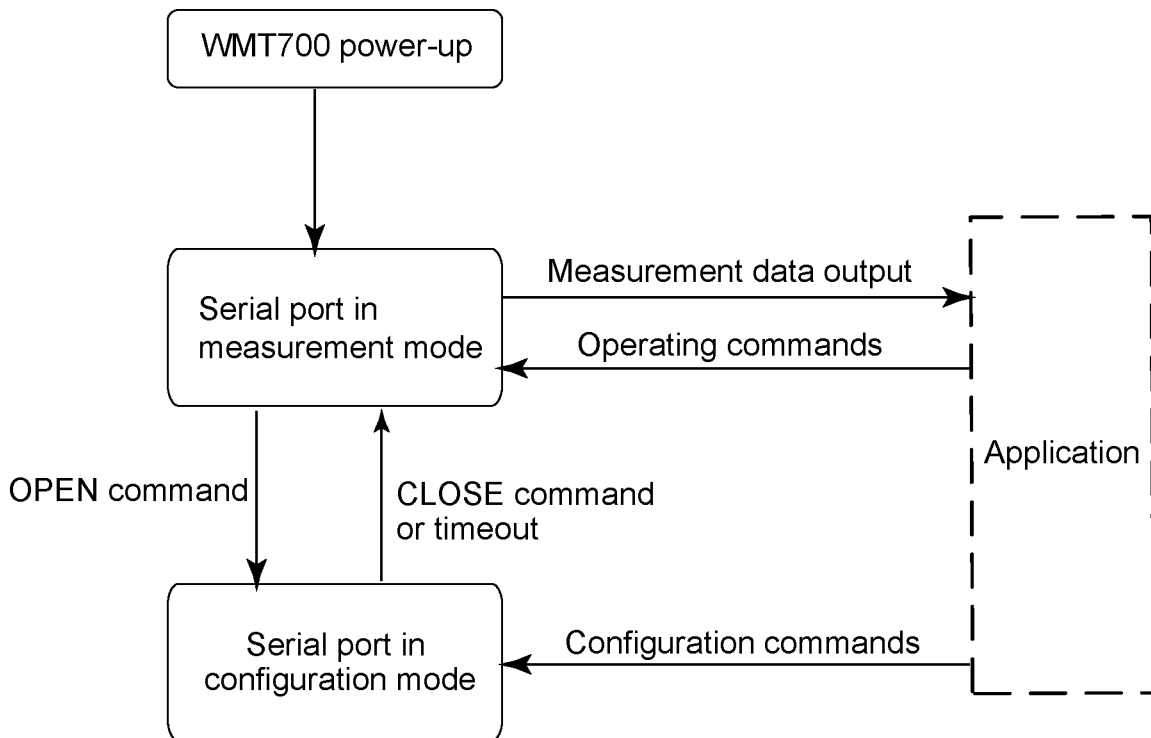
WMT700 power-up

Serial port in measurement mode

Measurement data output

Operating commands

Application

OPEN command

CLOSE command or timeout

Serial port in configuration mode

Configuration commands